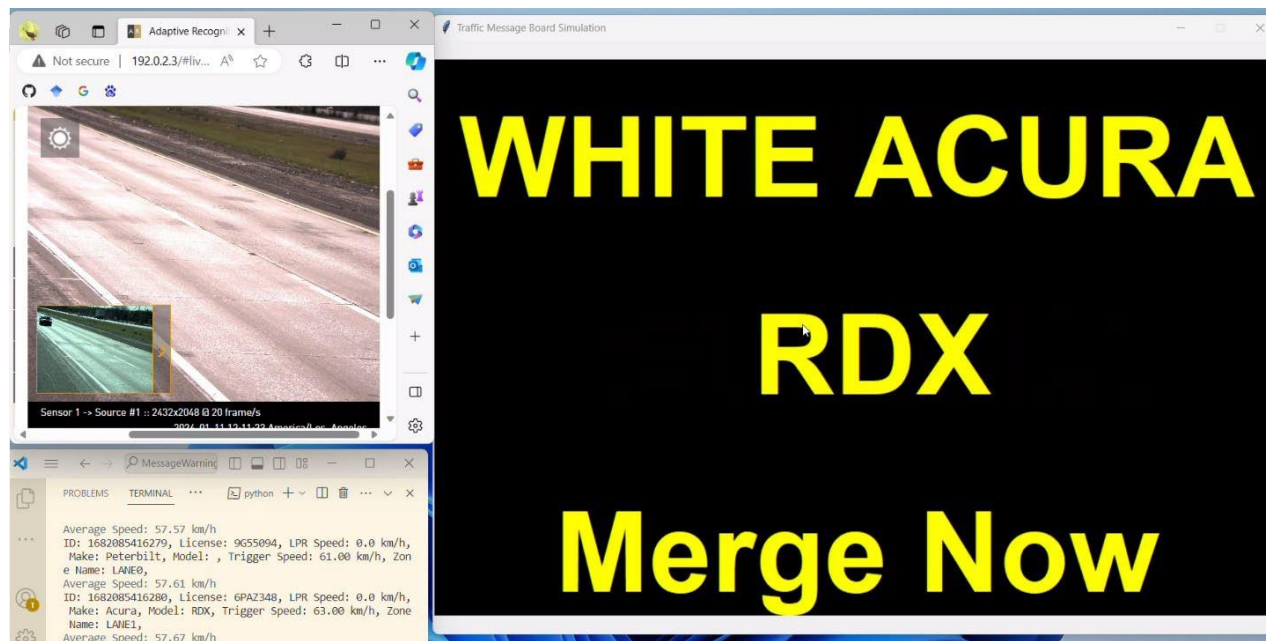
Adaptive Recogni
Not secure | 192.0.2.3/#liv...
Sensor 1 -> Source #1 :: 2432x2048 @ 20 frame/s
2024-01-11 12:11:22 America/Los_Angeles
MessageWarning
PROBLEMS TERMINAL ··· python
Average Speed: 57.57 km/h
ID: 1682085416279, License: 9G55094, LPR Speed: 0.0 km/h, Make: Peterbilt, Model: , Trigger Speed: 61.00 km/h, Zone Name: LANE0,
Average Speed: 57.61 km/h
ID: 1682085416280, License: 6PAZ348, LPR Speed: 0.0 km/h, Make: Acura, Model: RDX, Trigger Speed: 63.00 km/h, Zone Name: LANE1,
Average Speed: 57.67 km/h
Traffic Message Board Simulation
WHITE ACURA
RDX
Merge Now